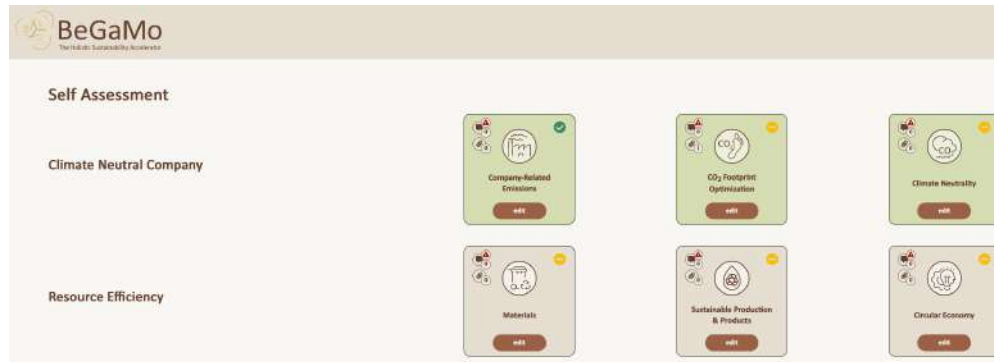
BeGaMo
The Holistic Sustainability Accelerator

Self Assessment

Climate Neutral Company

Company-Related Emissions
edit

$CO_2$ Footprint Optimization
edit

Climate Neutrality
edit

Resource Efficiency

Materials
edit

Sustainable Production & Products
edit

Circular Economy
edit